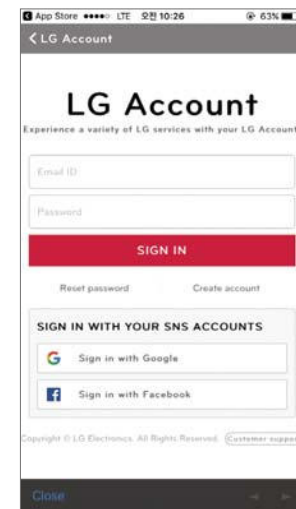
App Store ••••○ LTE 오전 10:26 63%
< LG Account

LG Account
Experience a variety of LG services with your LG Account

Email ID

Password

SIGN IN

Reset password
Create account

SIGN IN WITH YOUR SNS ACCOUNTS

G Sign in with Google

f Sign in with Facebook

Copyright © LG Electronics. All Rights Reserved. Customer suppo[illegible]

Close